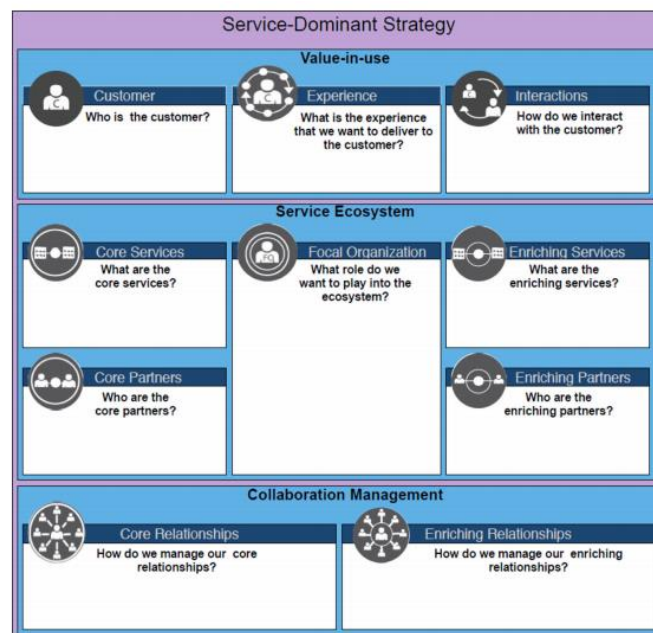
Service-Dominant Strategy

Value-in-use

Customer
Who is the customer?

Experience
What is the experience that we want to deliver to the customer?

Interactions
How do we interact with the customer?

Service Ecosystem

Core Services
What are the core services?

Focal Organization
What role do we want to play into the ecosystem?

Enriching Services
What are the enriching services?

Core Partners
Who are the core partners?

Enriching Partners
Who are the enriching partners?

Collaboration Management

Core Relationships
How do we manage our core relationships?

Enriching Relationships
How do we manage our enriching relationships?